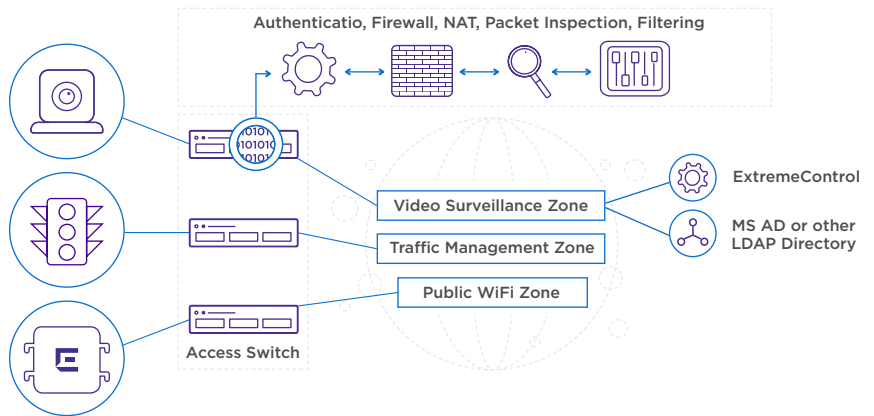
Authenticatio, Firewall, NAT, Packet Inspection, Filtering

10101
01010
10101

Video Surveillance Zone

Traffic Management Zone

Public WiFi Zone

Access Switch

ExtremeControl

MS AD or other LDAP Directory